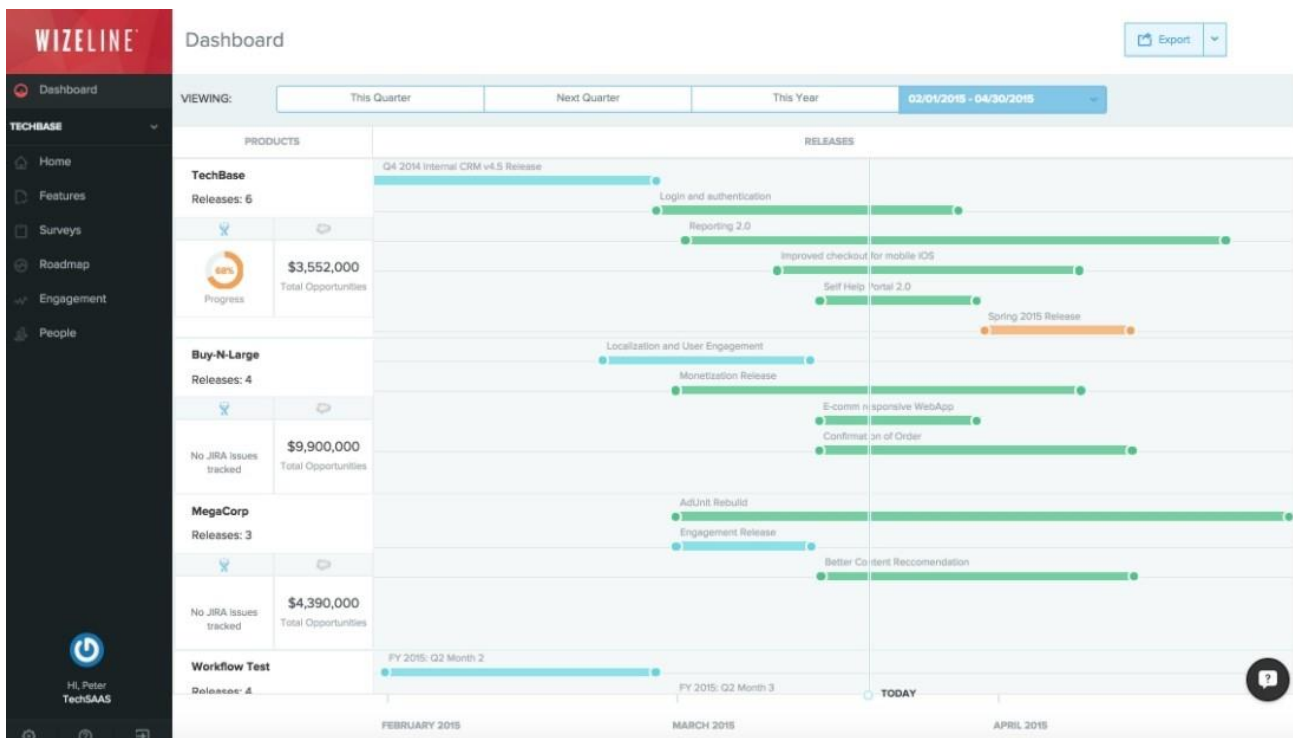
WIZELINE

Dashboard

Export

Dashboard

TECHBASE

Home

Features

Surveys

Roadmap

Engagement

People

Hi, Peter
TechSAAS

VIEWING:

This Quarter

Next Quarter

This Year

02/01/2015 - 04/30/2015

PRODUCTS

RELEASES

TechBase

Releases: 6

68%

Progress

$3,552,000

Total Opportunities

Buy-N-Large

Releases: 4

No JIRA issues tracked

$9,900,000

Total Opportunities

MegaCorp

Releases: 3

No JIRA issues tracked

$4,390,000

Total Opportunities

Workflow Test

Releases: 4

Q4 2014 Internal CRM v4.5 Release

Login and authentication

Reporting 2.0

Improved checkout for mobile IOS

Self Help Portal 2.0

Spring 2015 Release

Localization and User Engagement

Monetization Release

E-comm responsive WebApp

Confirmation of Order

AdUnit Rebuild

Engagement Release

Better Content Reccomendation

FY 2015: Q2 Month 2

FY 2015: Q2 Month 3

TODAY

FEBRUARY 2015

MARCH 2015

APRIL 2015